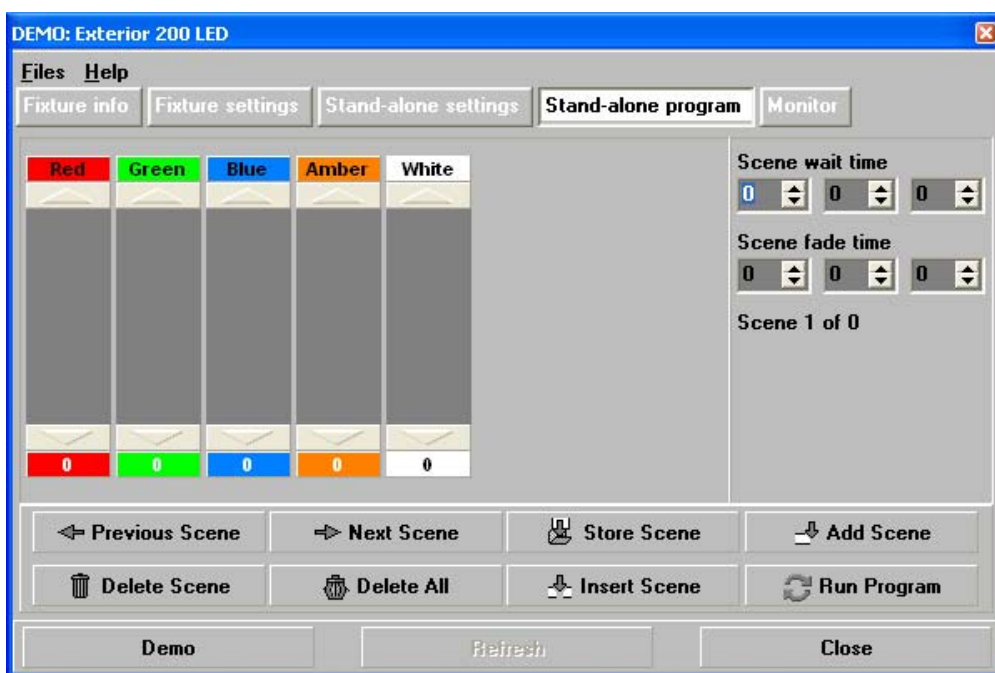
DEMO: Exterior 200 LED

Files Help

Fixture info | Fixture settings | Stand-alone settings | Stand-alone program | Monitor

Red | Green | Blue | Amber | White

0 | 0 | 0 | 0 | 0

Scene wait time

0 | 0 | 0

Scene fade time

0 | 0 | 0

Scene 1 of 0

Previous Scene | Next Scene | Store Scene | Add Scene

Delete Scene | Delete All | Insert Scene | Run Program

Demo | Refresh | Close